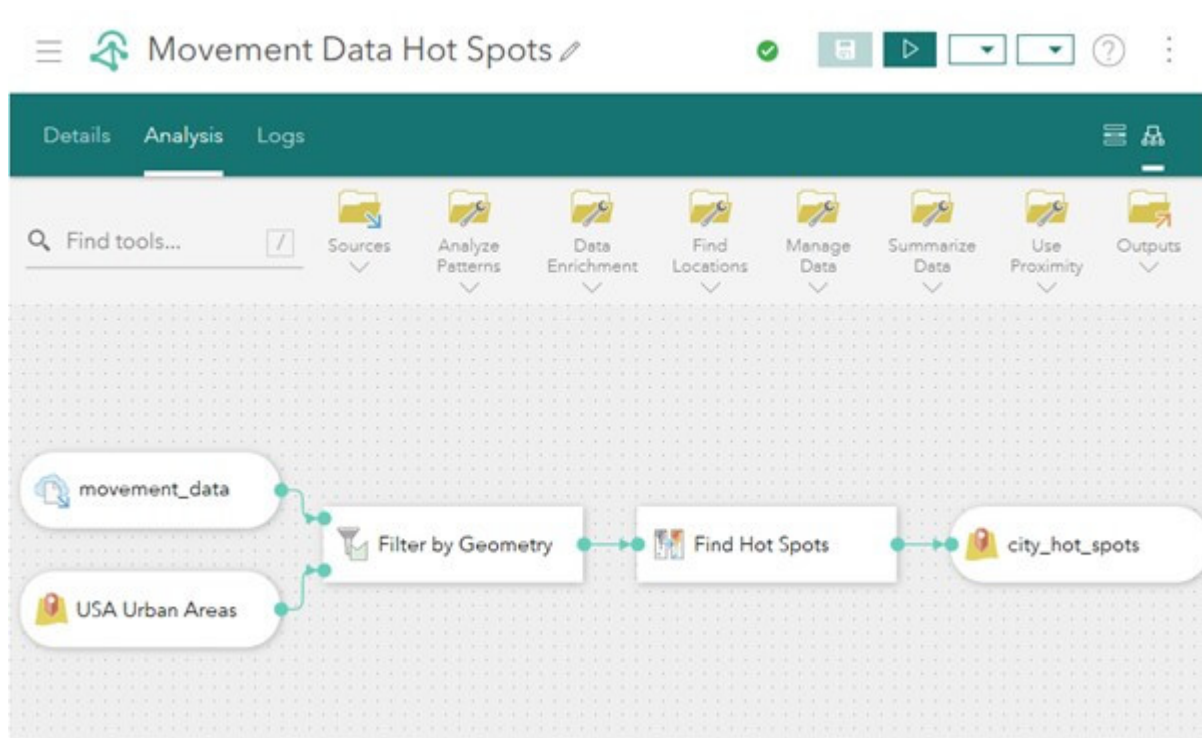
Movement Data Hot Spots

Details Analysis Logs

Find tools... /

Sources

Analyze Patterns

Data Enrichment

Find Locations

Manage Data

Summarize Data

Use Proximity

Outputs

movement_data

USA Urban Areas

Filter by Geometry

Find Hot Spots

city_hot_spots